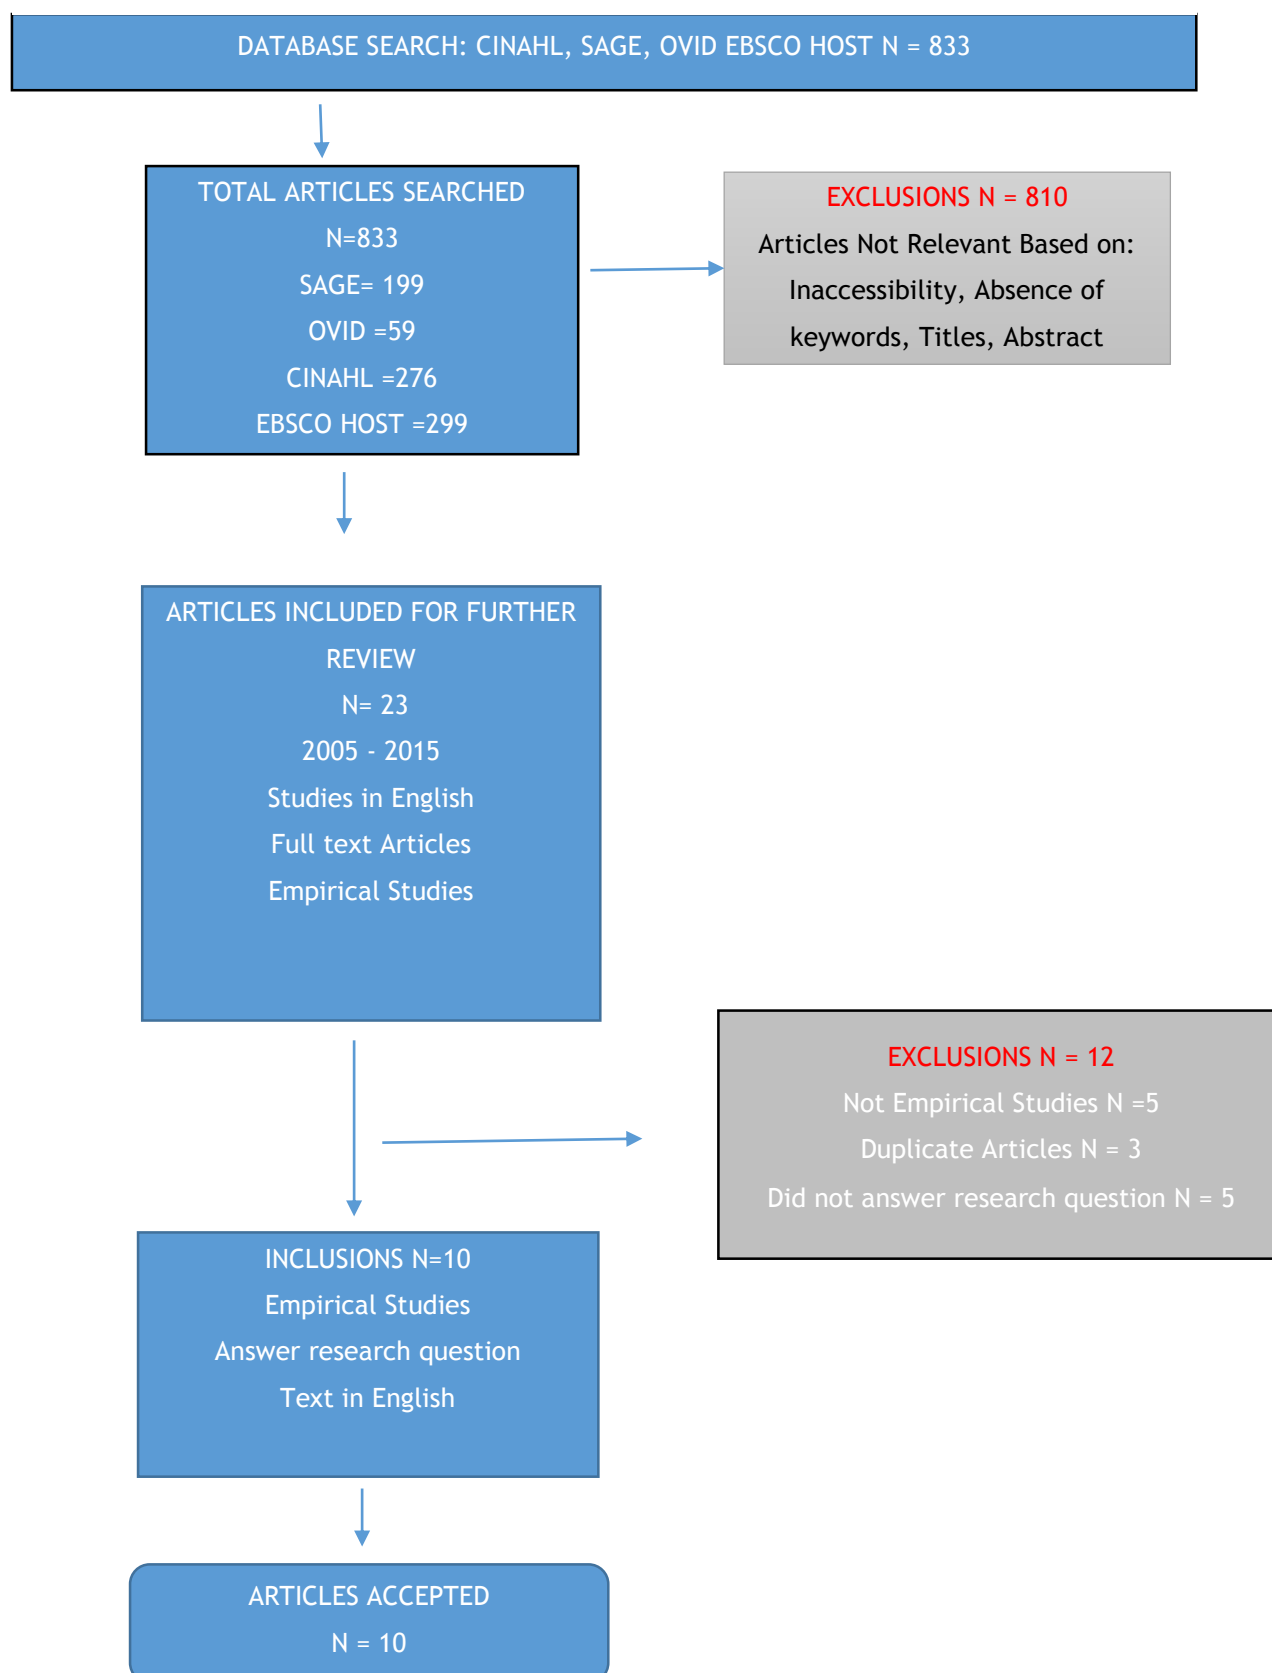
DATABASE SEARCH: CINAHL, SAGE, OVID EBSCO HOST N = 833

TOTAL ARTICLES SEARCHED
N=833
SAGE= 199
OVID =59
CINAHL =276
EBSCO HOST =299

EXCLUSIONS N = 810
Articles Not Relevant Based on: Inaccessibility, Absence of keywords, Titles, Abstract

ARTICLES INCLUDED FOR FURTHER REVIEW
N= 23
2005 - 2015
Studies in English
Full text Articles
Empirical Studies

EXCLUSIONS N = 12
Not Empirical Studies N =5
Duplicate Articles N = 3
Did not answer research question N = 5

INCLUSIONS N=10
Empirical Studies
Answer research question
Text in English

ARTICLES ACCEPTED
N = 10